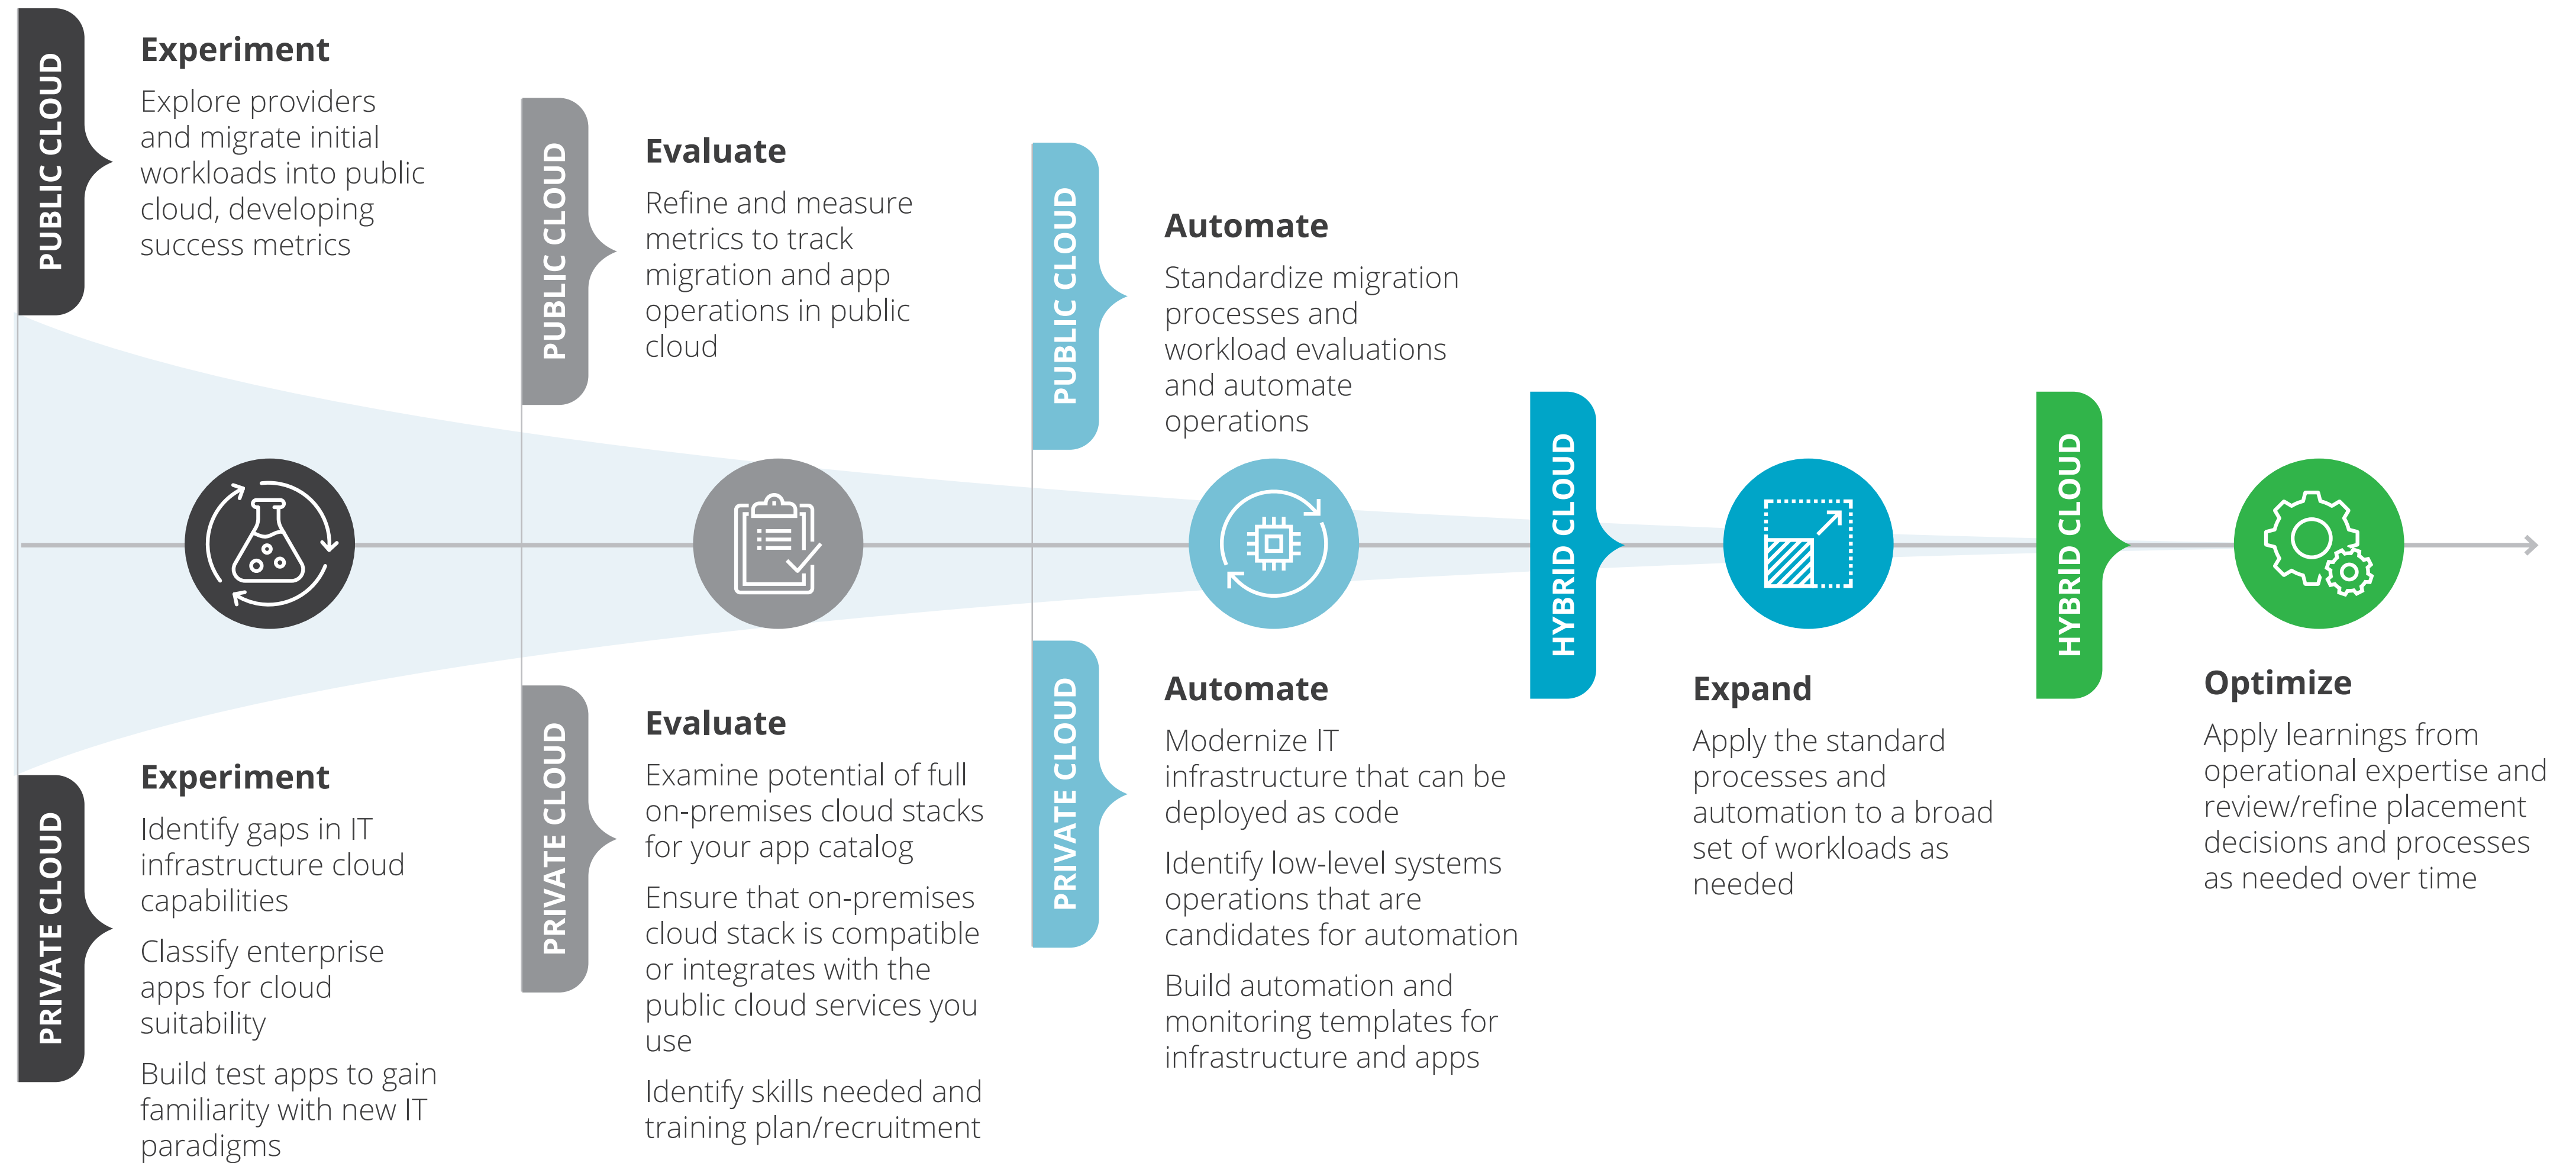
PUBLIC CLOUD

Experiment

Explore providers and migrate initial workloads into public cloud, developing success metrics

PUBLIC CLOUD

Evaluate

Refine and measure metrics to track migration and app operations in public cloud

PUBLIC CLOUD

Automate

Standardize migration processes and workload evaluations and automate operations

HYBRID CLOUD

HYBRID CLOUD

PRIVATE CLOUD

Experiment

Identify gaps in IT infrastructure cloud capabilities

Classify enterprise apps for cloud suitability

Build test apps to gain familiarity with new IT paradigms

PRIVATE CLOUD

Evaluate

Examine potential of full on-premises cloud stacks for your app catalog

Ensure that on-premises cloud stack is compatible or integrates with the public cloud services you use

Identify skills needed and training plan/recruitment

PRIVATE CLOUD

Automate

Modernize IT infrastructure that can be deployed as code

Identify low-level systems operations that are candidates for automation

Build automation and monitoring templates for infrastructure and apps

Expand

Apply the standard processes and automation to a broad set of workloads as needed

Optimize

Apply learnings from operational expertise and review/refine placement decisions and processes as needed over time